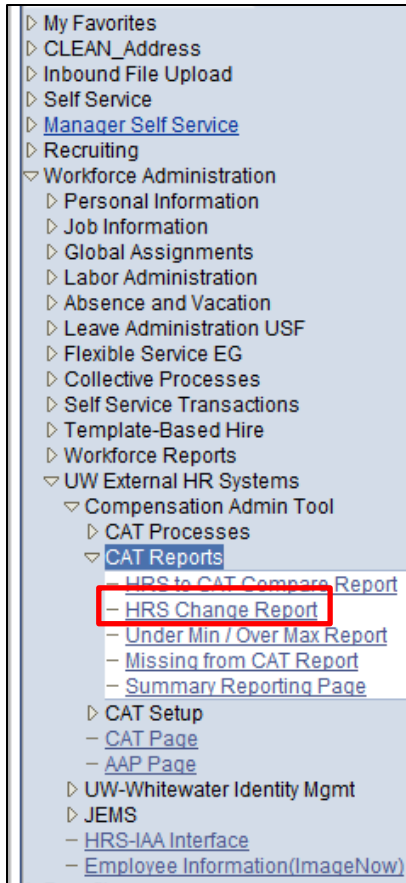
My Favorites
CLEAN_Address
Inbound File Upload
Self Service
Manager Self Service
Recruiting
Workforce Administration
Personal Information
Job Information
Global Assignments
Labor Administration
Absence and Vacation
Leave Administration USF
Flexible Service EG
Collective Processes
Self Service Transactions
Template-Based Hire
Workforce Reports
UW External HR Systems
Compensation Admin Tool
CAT Processes
CAT Reports
– HRS to CAT Compare Report
– HRS Change Report
– Under Min / Over Max Report
– Missing from CAT Report
– Summary Reporting Page
CAT Setup
– CAT Page
– AAP Page
UW-Whitewater Identity Mgmt
JEMS
– HRS-IAA Interface
– Employee Information(ImageNow)